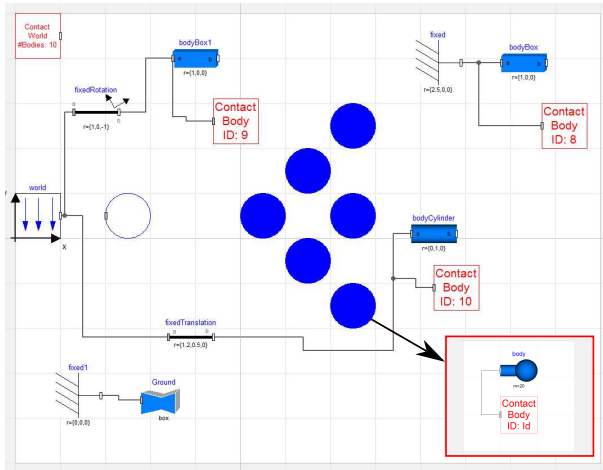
Contact
World
#Bodies: 10

bodyBox1
r={1,0,0}

fixedRotation
a
b
r={1,0,-1}

Contact
Body
ID: 9

fixed
r={2.5,0,0}

bodyBox
r={1,0,0}

Contact
Body
ID: 8

y
world
x

bodyCylinder
r={0,1,0}

Contact
Body
ID: 10

fixedTranslation
a
b
r={1.2,0.5,0}

fixed1
r={0,0,0}

Ground
box

body
m=20

Contact
Body
ID: Id